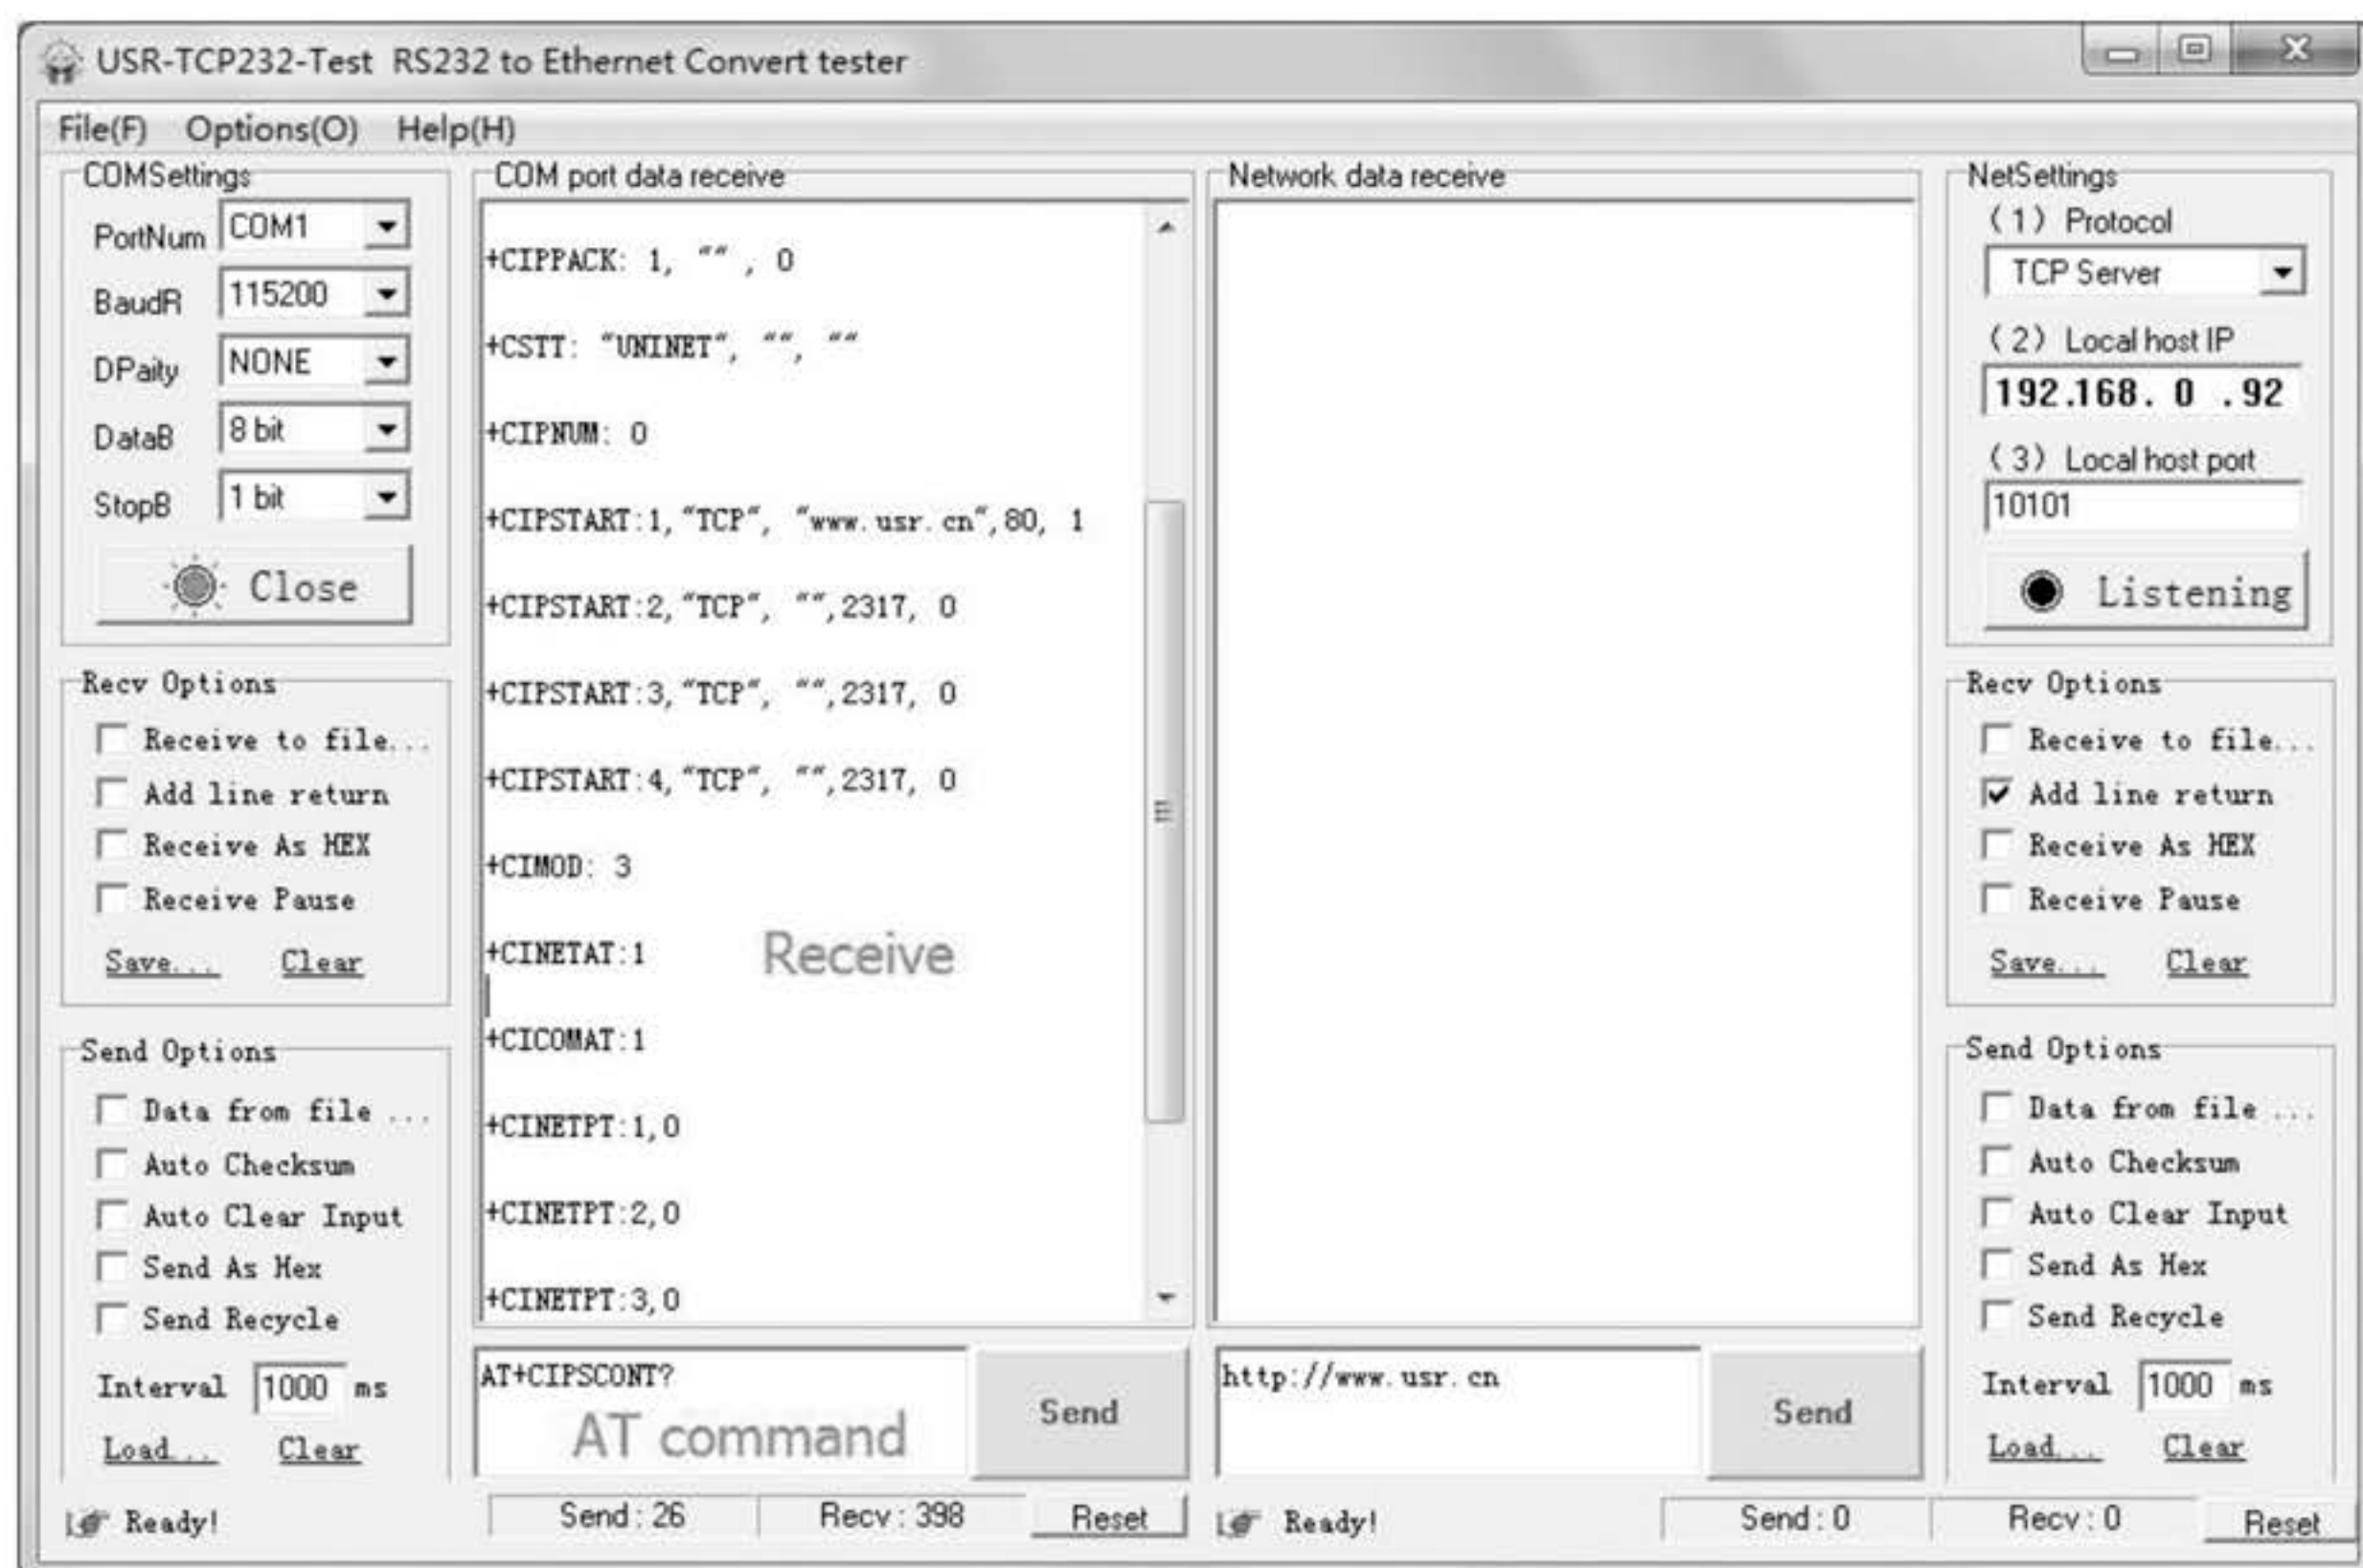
USR-TCP232-Test RS232 to Ethernet Convert tester

File(F) Options(O) Help(H)

COMSettings
PortNum COM1
BaudR 115200
DPaity NONE
DataB 8 bit
StopB 1 bit
Close

Recv Options
Receive to file...
Add line return
Receive As HEX
Receive Pause
Save... Clear

Send Options
Data from file ...
Auto Checksum
Auto Clear Input
Send As Hex
Send Recycle
Interval 1000 ms
Load... Clear

Ready!

COM port data receive

+CIPPACK: 1, "" , 0

+CSTT: "UNINET", "", ""

+CIPNUM: 0

+CIPSTART:1,"TCP", "www.usr.cn",80, 1

+CIPSTART:2,"TCP", "",2317, 0

+CIPSTART:3,"TCP", "",2317, 0

+CIPSTART:4,"TCP", "",2317, 0

+CIMOD: 3

+CINETAT:1 Receive

+CICOMAT:1

+CINETPT:1,0

+CINETPT:2,0

+CINETPT:3,0

AT+CIPSCONT?
AT command
Send

Send : 26 Recv : 398 Reset

Network data receive

http://www.usr.cn
Send

Ready! Send : 0 Recv : 0 Reset

NetSettings
(1) Protocol
TCP Server
(2) Local host IP
192.168. 0 .92
(3) Local host port
10101
Listening

Recv Options
Receive to file...
Add line return
Receive As HEX
Receive Pause
Save... Clear

Send Options
Data from file ...
Auto Checksum
Auto Clear Input
Send As Hex
Send Recycle
Interval 1000 ms
Load... Clear